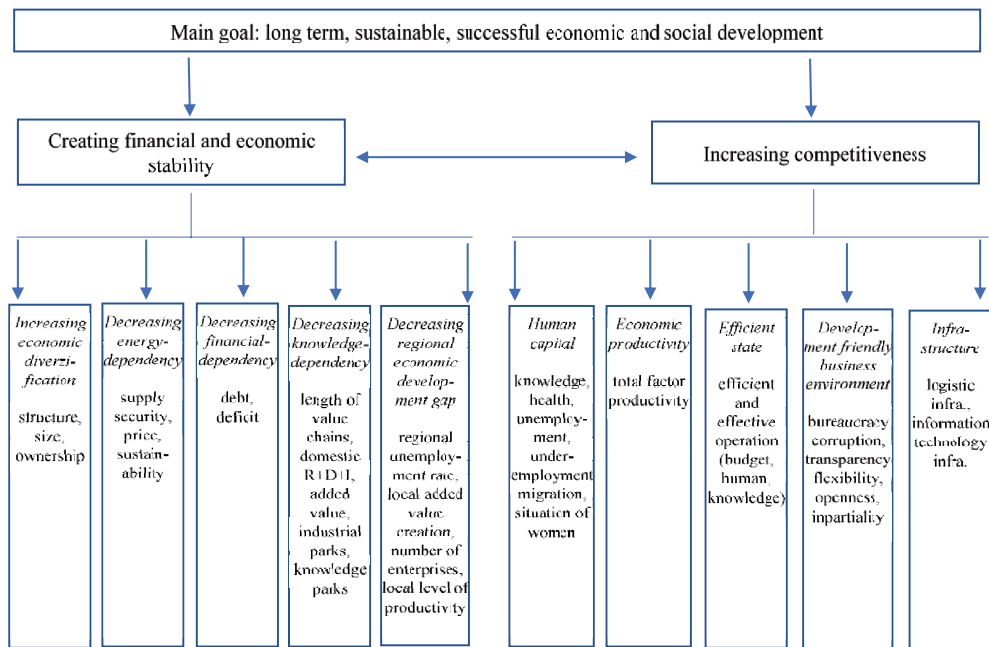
Main goal: long term, sustainable, successful economic and social development

Creating financial and economic stability

Increasing competitiveness

*Increasing economic diverzification*

structure, size, ownership

*Decreasing energy-dependency*

supply security, price, sustainability

*Decreasing financial-dependency*

debt, deficit

*Decreasing knowledge-dependency*

length of value chains, domestic R+D+I, added value, industrial parks, knowledge parks

*Decreasing regional economic development gap*

regional unemployment rate, local added value creation, number of enterprises, local level of productivity

*Human capital*

knowledge, health, unemployment, underemployment migration, situation of women

*Economic productivity*

total factor productivity

*Efficient state*

efficient and effective operation (budget, human, knowledge)

*Development friendly business environment*

bureaucracy corruption, transparency flexibility, openness, inpartiality

*Infrastructure*

logistic infra., information technology infra.